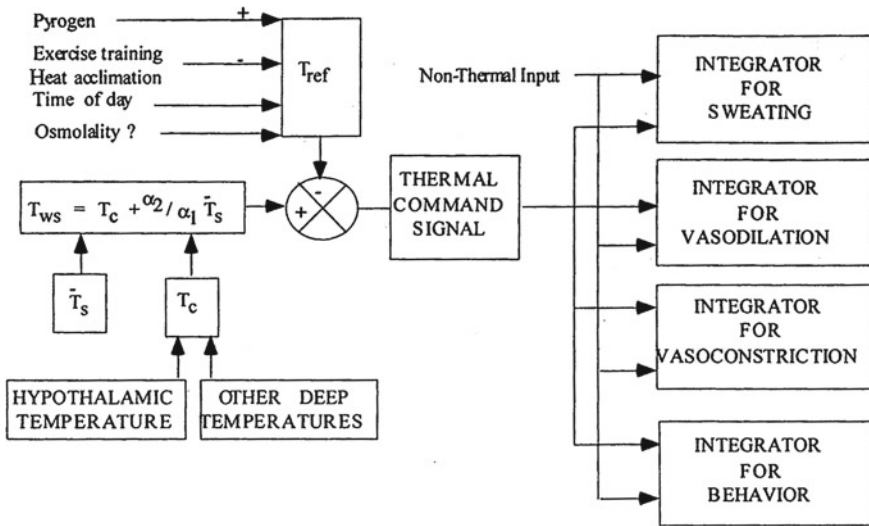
Pyrogen

+

Exercise training

-

Heat acclimation

Time of day

Osmolality ?

$T_{ref}$

Non-Thermal Input

INTEGRATOR FOR SWEATING

-

+

$T_{ws} = T_c + {}^{\alpha_2}/{}_{\alpha_1} \bar{T}_s$

THERMAL COMMAND SIGNAL

INTEGRATOR FOR VASODILATION

$\bar{T}_s$

$T_c$

INTEGRATOR FOR VASOCONSTRICTION

HYPOTHALAMIC TEMPERATURE

OTHER DEEP TEMPERATURES

INTEGRATOR FOR BEHAVIOR